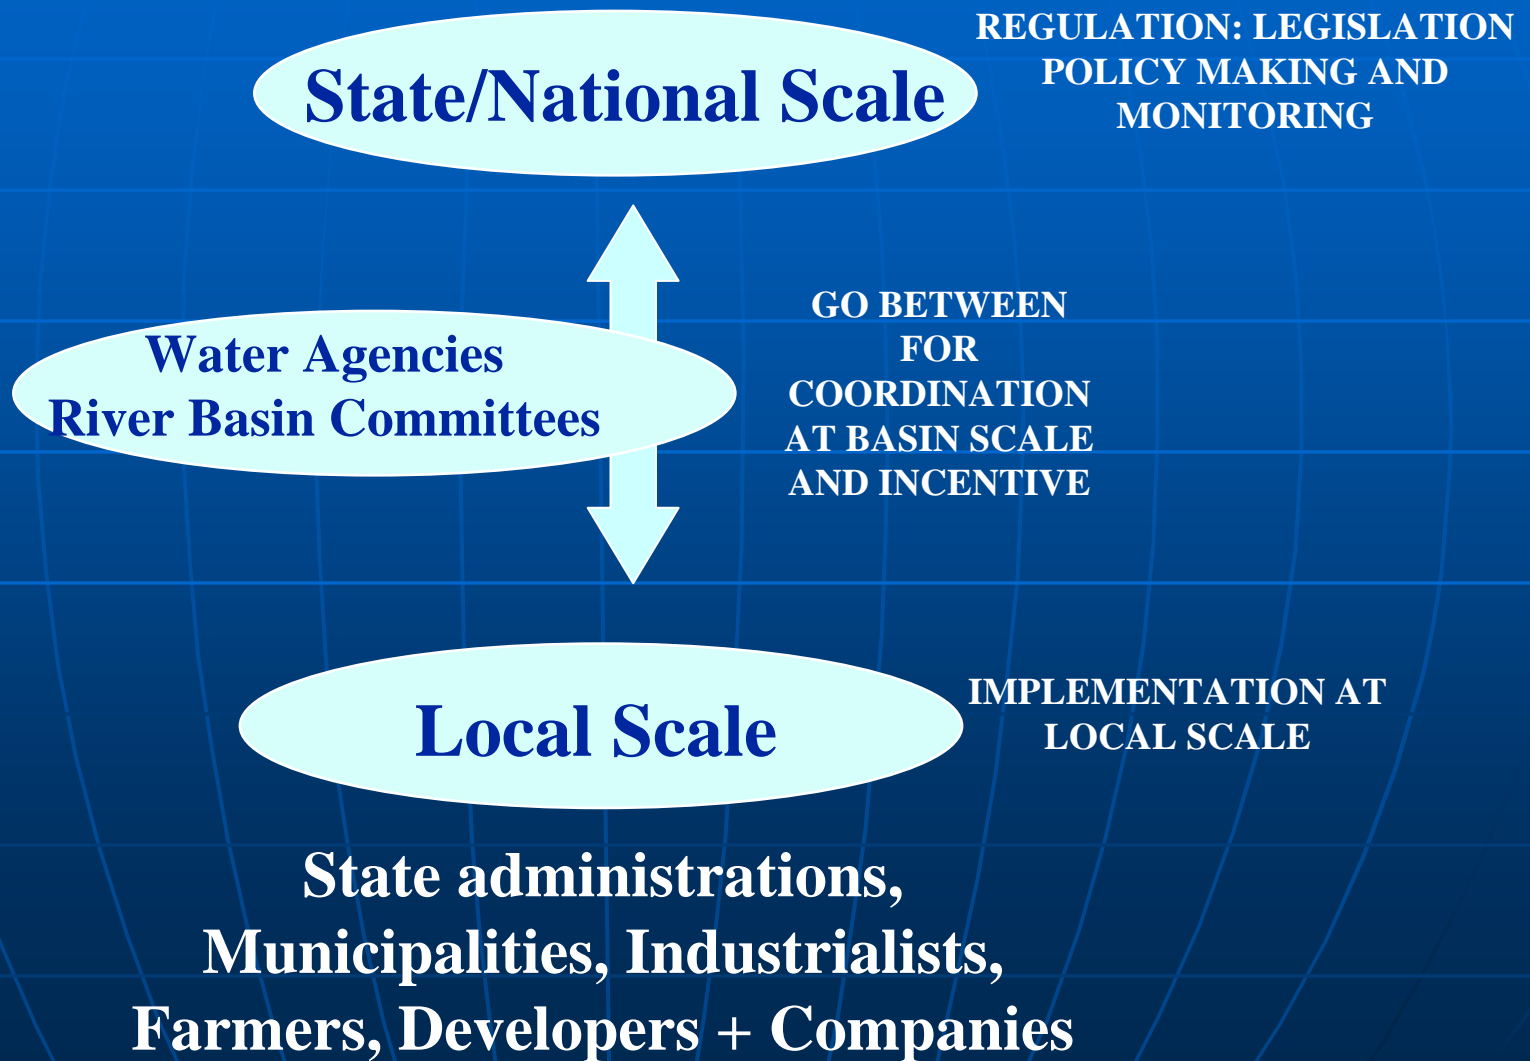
State/National Scale

REGULATION: LEGISLATION POLICY MAKING AND MONITORING

Water Agencies
River Basin Committees

GO BETWEEN FOR COORDINATION AT BASIN SCALE AND INCENTIVE

Local Scale

IMPLEMENTATION AT LOCAL SCALE

State administrations, Municipalities, Industrialists, Farmers, Developers + Companies